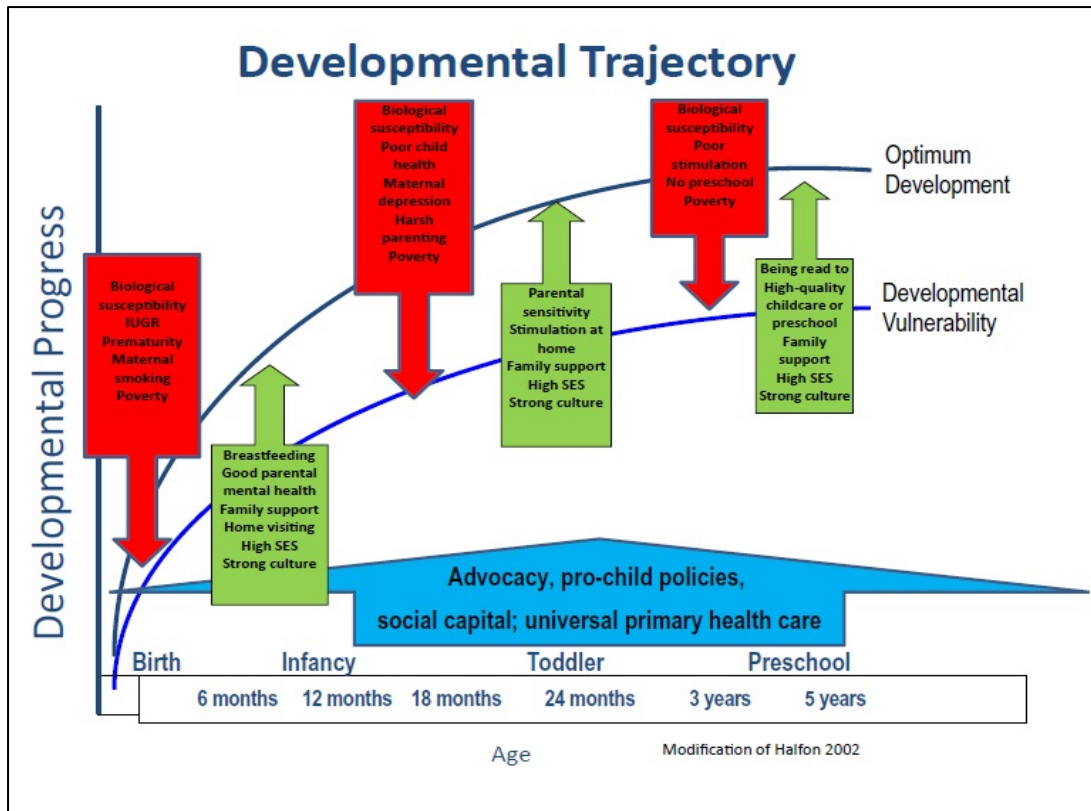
Developmental Trajectory

Developmental Progress

Biological susceptibility IUGR Prematurity Maternal smoking Poverty

Breastfeeding Good parental mental health Family support Home visiting High SES Strong culture

Biological susceptibility Poor child health Maternal depression Harsh parenting Poverty

Parental sensitivity Stimulation at home Family support High SES Strong culture

Biological susceptibility Poor stimulation No preschool Poverty

Being read to High-quality childcare or preschool Family support High SES Strong culture

Optimum Development

Developmental Vulnerability

Advocacy, pro-child policies, social capital; universal primary health care

Birth Infancy Toddler Preschool

6 months 12 months 18 months 24 months 3 years 5 years

Age

Modification of Halfon 2002